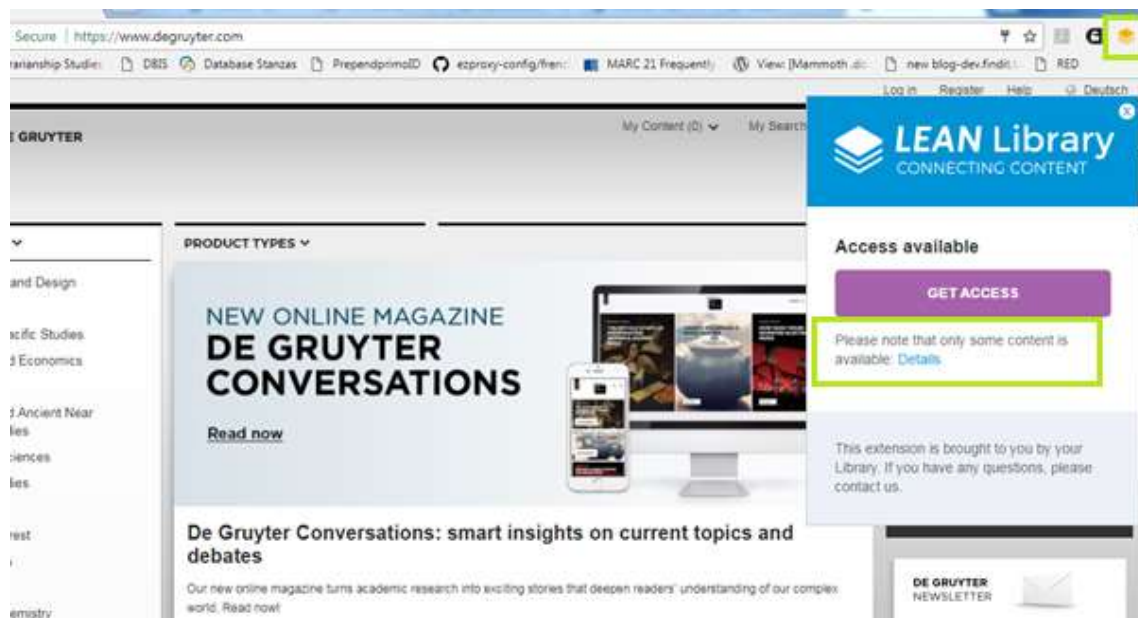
Secure | https://www.degruyter.com

rarianship Studies DBIS Database Stanzas PrependprimoID ezproxy-config/frenc MARC 21 Frequently View: [Mammoth.dc new blog-dev.findit. RED

Log in Register Help Deutsch

GRUYTER

My Content (0) My Search

LEAN Library
CONNECTING CONTENT

Access available

GET ACCESS

Please note that only some content is available: Details

This extension is brought to you by your Library. If you have any questions, please contact us.

PRODUCT TYPES

and Design

cific Studies
d Economics

d Ancient Near
lies
ciences
lies

rest

emistry

NEW ONLINE MAGAZINE
DE GRUYTER
CONVERSATIONS

Read now

De Gruyter Conversations: smart insights on current topics and debates

Our new online magazine turns academic research into exciting stories that deepen readers' understanding of our complex world. Read now!

DE GRUYTER
NEWSLETTER